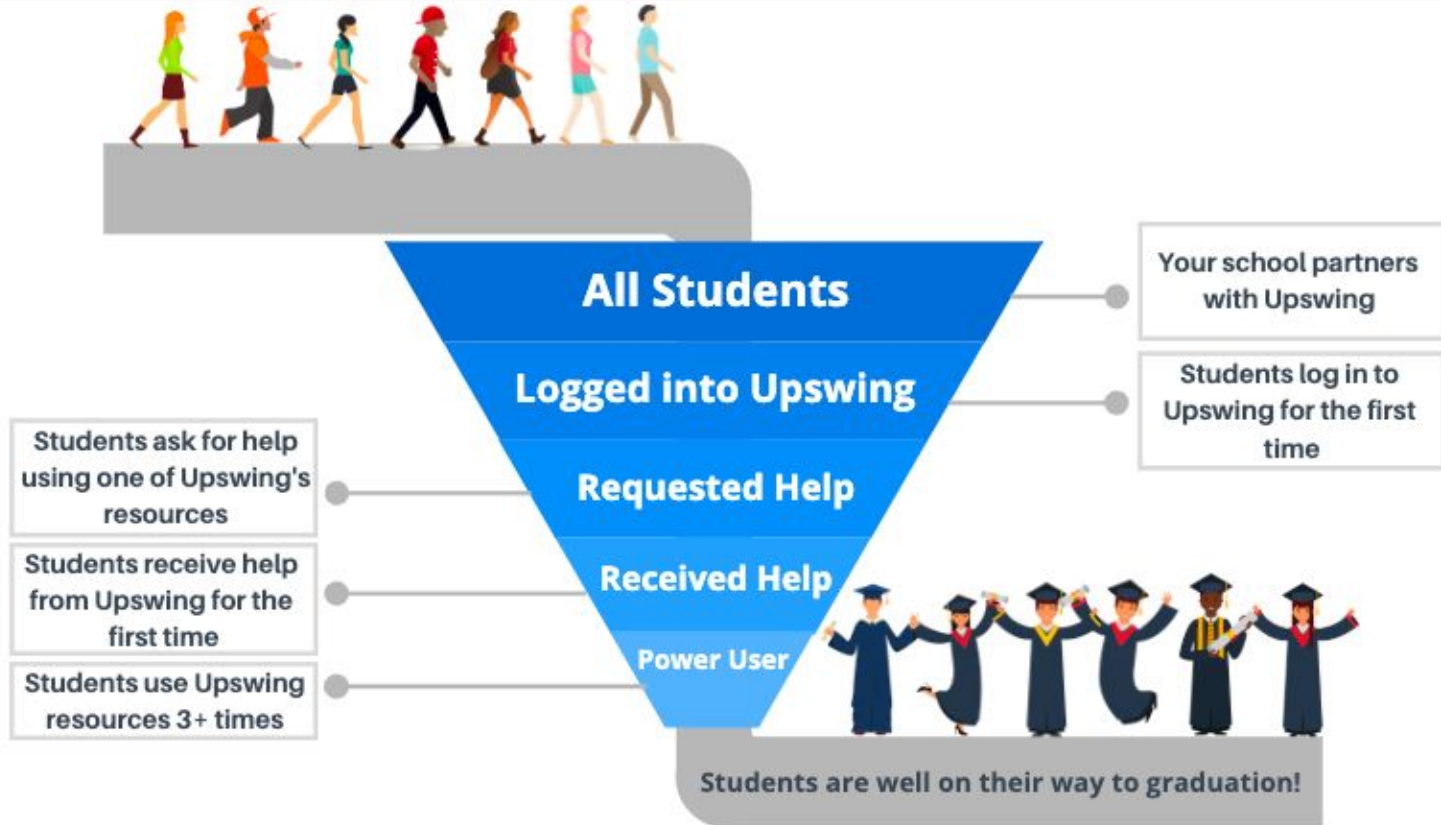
All Students

Your school partners with Upswing

Logged into Upswing

Students log in to Upswing for the first time

Students ask for help using one of Upswing's resources

Requested Help

Students receive help from Upswing for the first time

Received Help

Students use Upswing resources 3+ times

Power User

Students are well on their way to graduation!